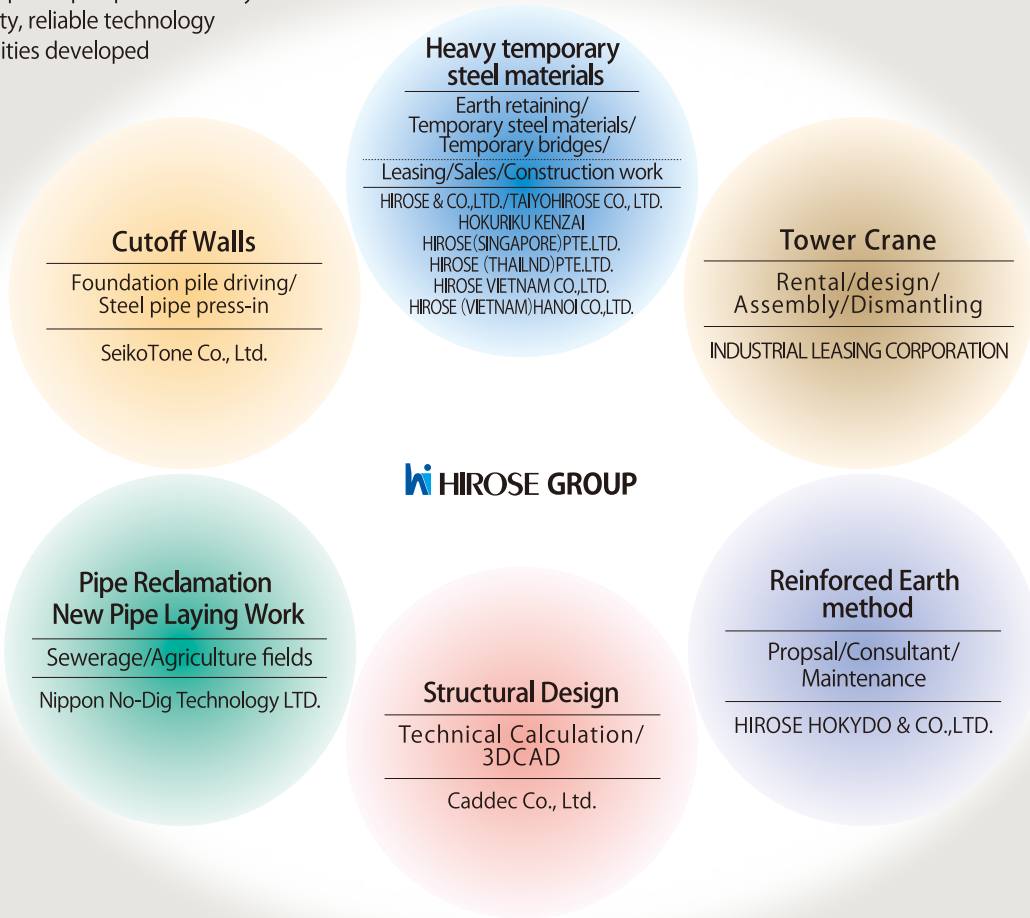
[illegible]
ty, reliable technology
ities developed

Heavy temporary steel materials

Earth retaining/
Temporary steel materials/
Temporary bridges/

Leasing/Sales/Construction work

HIROSE & CO.,LTD./TAIYOHIROSE CO., LTD.
HOKURIKU KENZAI
HIROSE(SINGAPORE)PTE.LTD.
HIROSE (THAILND)PTE.LTD.
HIROSE VIETNAM CO.,LTD.
HIROSE (VIETNAM)HANOI CO.,LTD.

Cutoff Walls

Foundation pile driving/
Steel pipe press-in

SeikoTone Co., Ltd.

Tower Crane

Rental/design/
Assembly/Dismantling

INDUSTRIAL LEASING CORPORATION

HIROSE GROUP

Pipe Reclamation
New Pipe Laying Work

Sewerage/Agriculture fields

Nippon No-Dig Technology LTD.

Reinforced Earth method

Propsal/Consultant/
Maintenance

HIROSE HOKYDO & CO.,LTD.

Structural Design

Technical Calculation/
3DCAD

Caddec Co., Ltd.